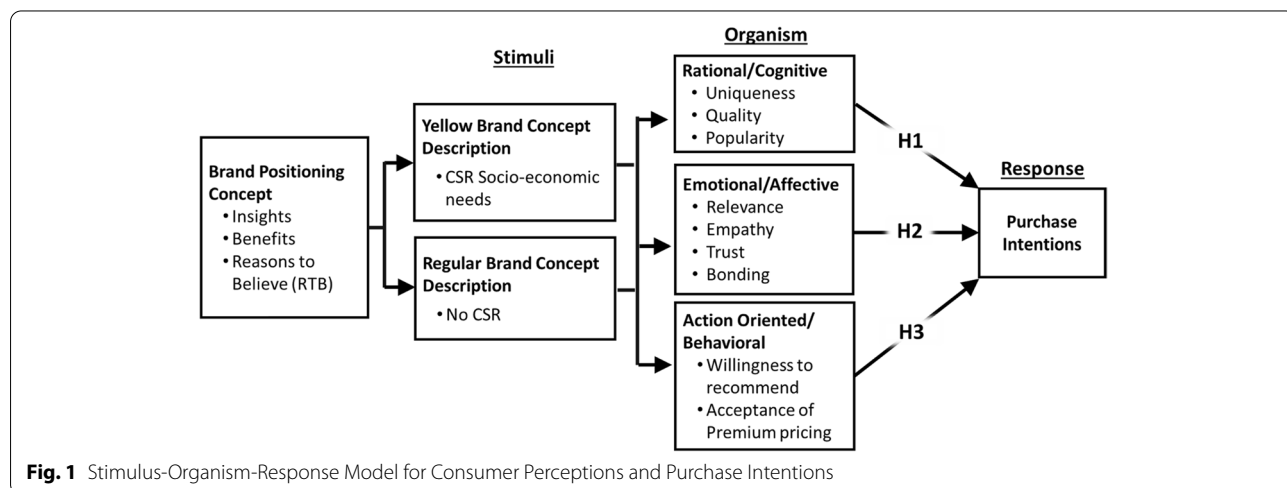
Stimuli

Organism

Brand Positioning Concept
• Insights
• Benefits
• Reasons to Believe (RTB)

Yellow Brand Concept Description
• CSR Socio-economic needs

Regular Brand Concept Description
• No CSR

Rational/Cognitive
• Uniqueness
• Quality
• Popularity

Emotional/Affective
• Relevance
• Empathy
• Trust
• Bonding

Action Oriented/ Behavioral
• Willingness to recommend
• Acceptance of Premium pricing

H1

H2

H3

Response

Purchase Intentions

**Fig. 1** Stimulus-Organism-Response Model for Consumer Perceptions and Purchase Intentions